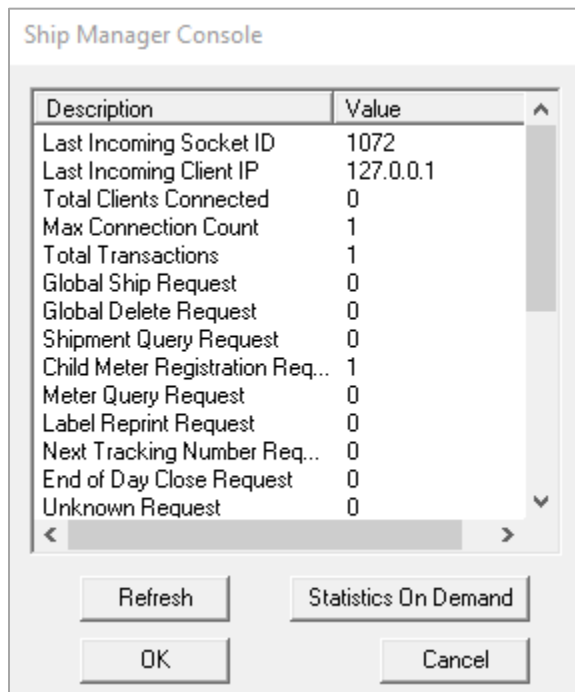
Ship Manager Console

| Description | Value |
|---|---|
| Last Incoming Socket ID | 1072 |
| Last Incoming Client IP | 127.0.0.1 |
| Total Clients Connected | 0 |
| Max Connection Count | 1 |
| Total Transactions | 1 |
| Global Ship Request | 0 |
| Global Delete Request | 0 |
| Shipment Query Request | 0 |
| Child Meter Registration Req... | 1 |
| Meter Query Request | 0 |
| Label Reprint Request | 0 |
| Next Tracking Number Req... | 0 |
| End of Day Close Request | 0 |
| Unknown Request | 0 |

Refresh

Statistics On Demand

OK

Cancel